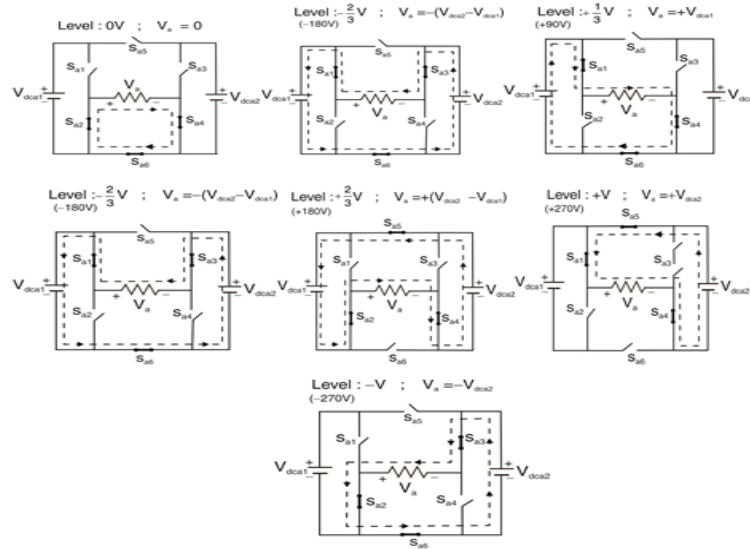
Level : 0V ; $V_a = 0$

$S_{a5}$ $S_{a1}$ $S_{a3}$ $V_a$ $V_{dca1}$ $V_{dca2}$ $S_{a2}$ $S_{a4}$ $S_{a6}$

Level : $-\frac{2}{3}$V ; $V_a = -(V_{dca2} - V_{dca1})$
(−180V)

$S_{a5}$ $S_{a1}$ $S_{a3}$ $V_{dca1}$ $V_{dca2}$ $V_a$ $S_{a2}$ $S_{a4}$ $S_{a6}$

Level : $+\frac{1}{3}$V ; $V_a = +V_{dca1}$
(+90V)

$S_{a5}$ $S_{a1}$ $S_{a3}$ $V_{dca1}$ $V_{dc}$ $V_a$ $S_{a2}$ $S_{a4}$ $S_{a6}$

Level : $-\frac{2}{3}$V ; $V_a = -(V_{dca2} - V_{dca1})$
(−180V)

$S_{a5}$ $S_{a1}$ $S_{a3}$ $V_{dca1}$ $V_{dca2}$ $V_a$ $S_{a2}$ $S_{a4}$ $S_{a6}$

Level : $+\frac{2}{3}$V ; $V_a = +(V_{dca2} - V_{dca1})$
(+180V)

$S_{a5}$ $S_{a1}$ $S_{a3}$ $V_{dca1}$ $V_{dca2}$ $V_a$ $S_{a2}$ $S_{a4}$ $S_{a6}$

Level : +V ; $V_a = +V_{dca2}$
(+270V)

$S_{a5}$ $S_{a1}$ $S_{a3}$ $V_{dca1}$ $V_{dca2}$ $V_a$ $S_{a2}$ $S_{a4}$ $S_{a6}$

Level : −V ; $V_a = -V_{dca2}$
(−270V)

$S_{a5}$ $S_{a1}$ $S_{a3}$ $V_{dca1}$ $V_{dca2}$ $V_a$ $S_{a2}$ $S_{a4}$ $S_{a6}$